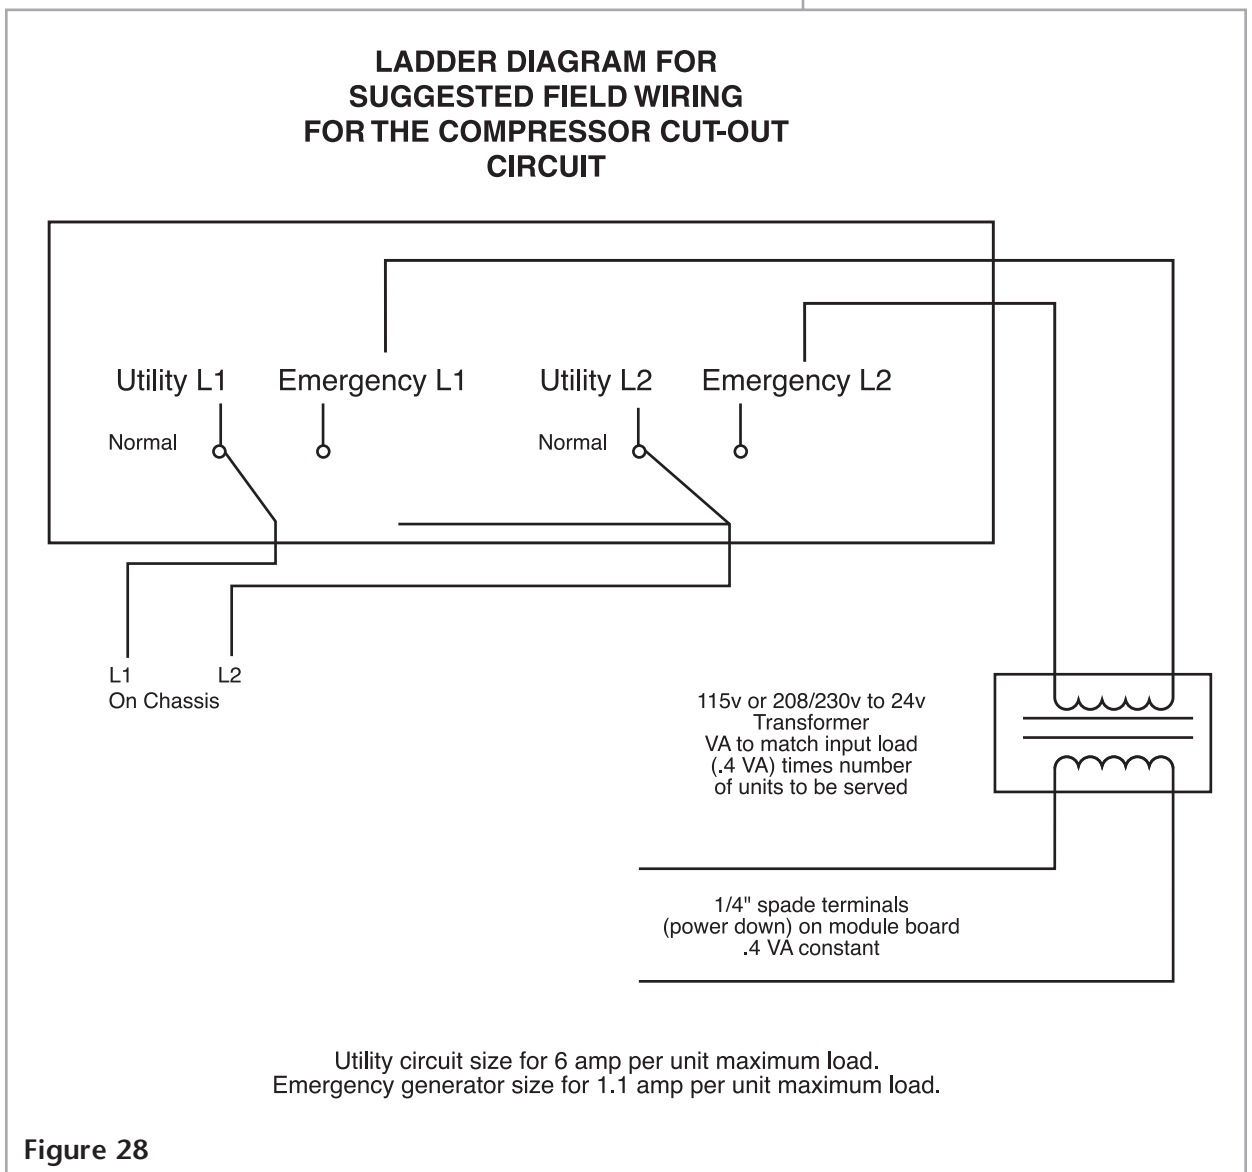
LADDER DIAGRAM FOR
SUGGESTED FIELD WIRING
FOR THE COMPRESSOR CUT-OUT
CIRCUIT

Utility L1 Emergency L1 Utility L2 Emergency L2

Normal

Normal

L1 L2
On Chassis

115v or 208/230v to 24v
Transformer
VA to match input load
(.4 VA) times number
of units to be served

1/4" spade terminals
(power down) on module board
.4 VA constant

Utility circuit size for 6 amp per unit maximum load.
Emergency generator size for 1.1 amp per unit maximum load.

Figure 28